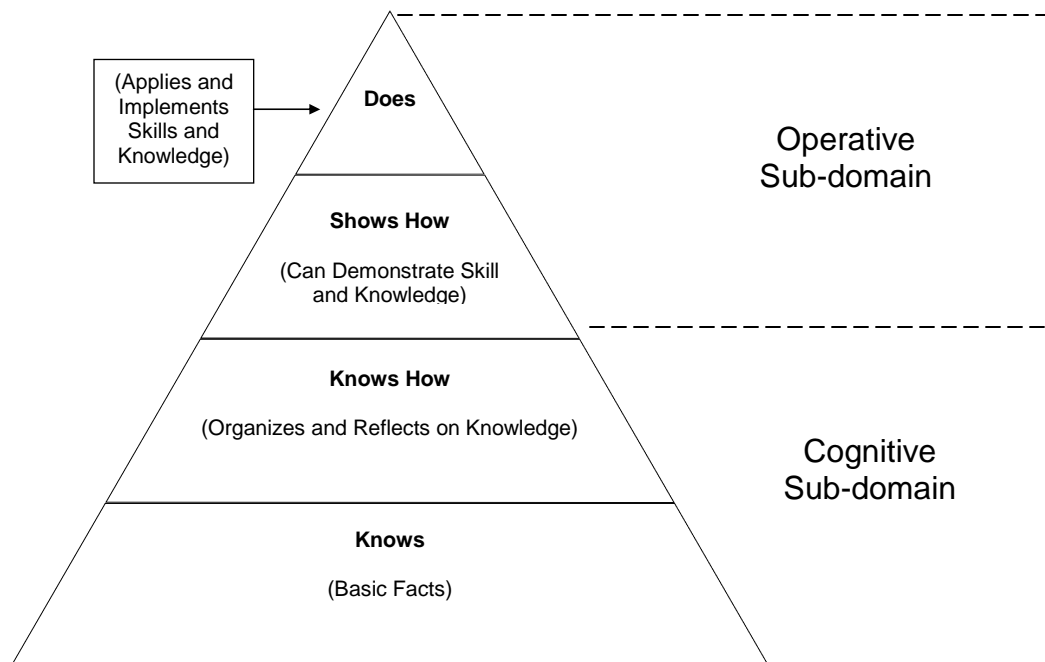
(Applies and Implements Skills and Knowledge)

Does

Operative Sub-domain

Shows How

(Can Demonstrate Skill and Knowledge)

Knows How

(Organizes and Reflects on Knowledge)

Cognitive Sub-domain

Knows

(Basic Facts)